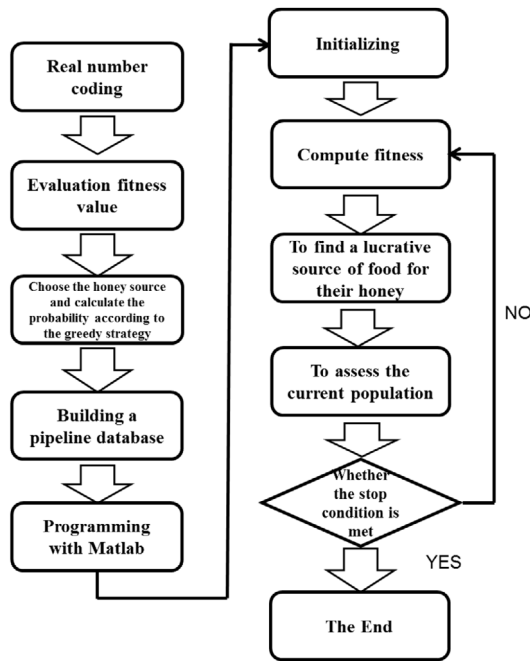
Real number coding

Evaluation fitness value

Choose the honey source and calculate the probability according to the greedy strategy

Building a pipeline database

Programming with Matlab

Initializing

Compute fitness

To find a lucrative source of food for their honey

To assess the current population

Whether the stop condition is met

NO

YES

The End